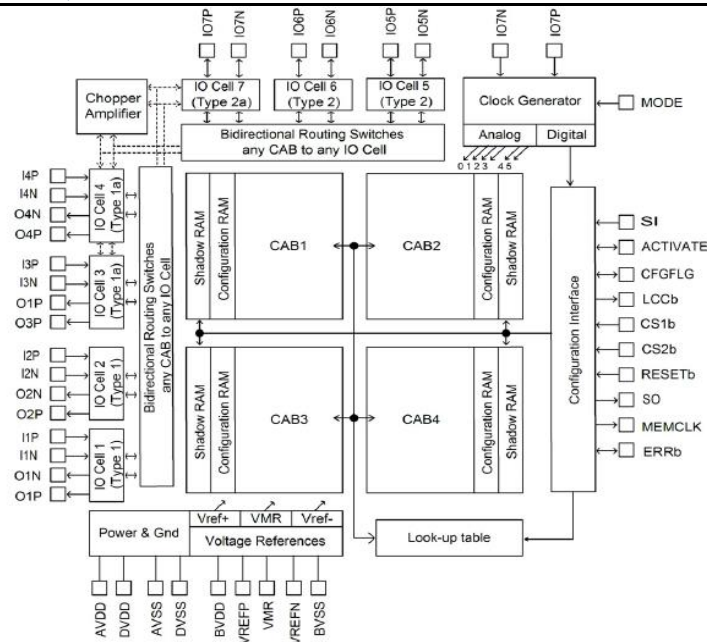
IO7P IO7N IO6P IO6N IO5P IO5N IO7N IO7P

Chopper Amplifier

IO Cell 7 (Type 2a)

IO Cell 6 (Type 2)

IO Cell 5 (Type 2)

Clock Generator

MODE

Bidirectional Routing Switches any CAB to any IO Cell

Analog

Digital

0 1 2 3 4 5

I4P
I4N
O4N
O4P

IO Cell 4 (Type 1a)

I3P
I3N
O1P
O3P

IO Cell 3 (Type 1a)

I2P
I2N
O2N
O2P

IO Cell 2 (Type 1)

I1P
I1N
O1N
O1P

IO Cell 1 (Type 1)

Bidirectional Routing Switches any CAB to any IO Cell

Shadow RAM
Configuration RAM
CAB1

CAB2
Configuration RAM
Shadow RAM

Shadow RAM
Configuration RAM
CAB3

CAB4
Configuration RAM
Shadow RAM

Configuration Interface

SI
ACTIVATE
CFGFLG
LCCb
CS1b
CS2b
RESETb
SO
MEMCLK
ERRb

Power & Gnd

Vref+
VMR
Vref-
Voltage References

Look-up table

AVDD DVDD AVSS DVSS BVDD VREFP VMR VREFN BVSS